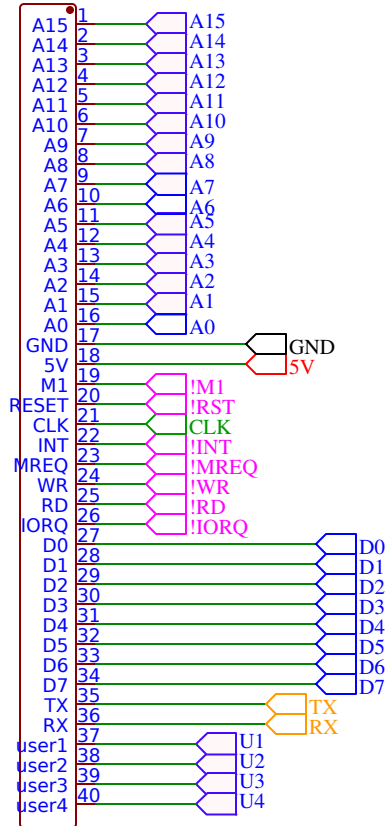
A15 1 A15
A14 2 A14
A13 3 A13
A12 4 A12
A11 5 A11
A10 6 A10
A9 7 A9
A8 8 A8
A7 9 A7
A6 10 A6
A5 11 A5
A4 12 A4
A3 13 A3
A2 14 A2
A1 15 A1
A0 16 A0
GND 17 GND
5V 18 5V
M1 19 !M1
RESET 20 !RST
CLK 21 CLK
INT 22 !INT
MREQ 23 !MREQ
WR 24 !WR
RD 25 !RD
IORQ 26 !IORQ
D0 27 D0
D1 28 D1
D2 29 D2
D3 30 D3
D4 31 D4
D5 32 D5
D6 33 D6
D7 34 D7
TX 35 TX
RX 36 RX
user1 37 U1
user2 38 U2
user3 39 U3
user4 40 U4